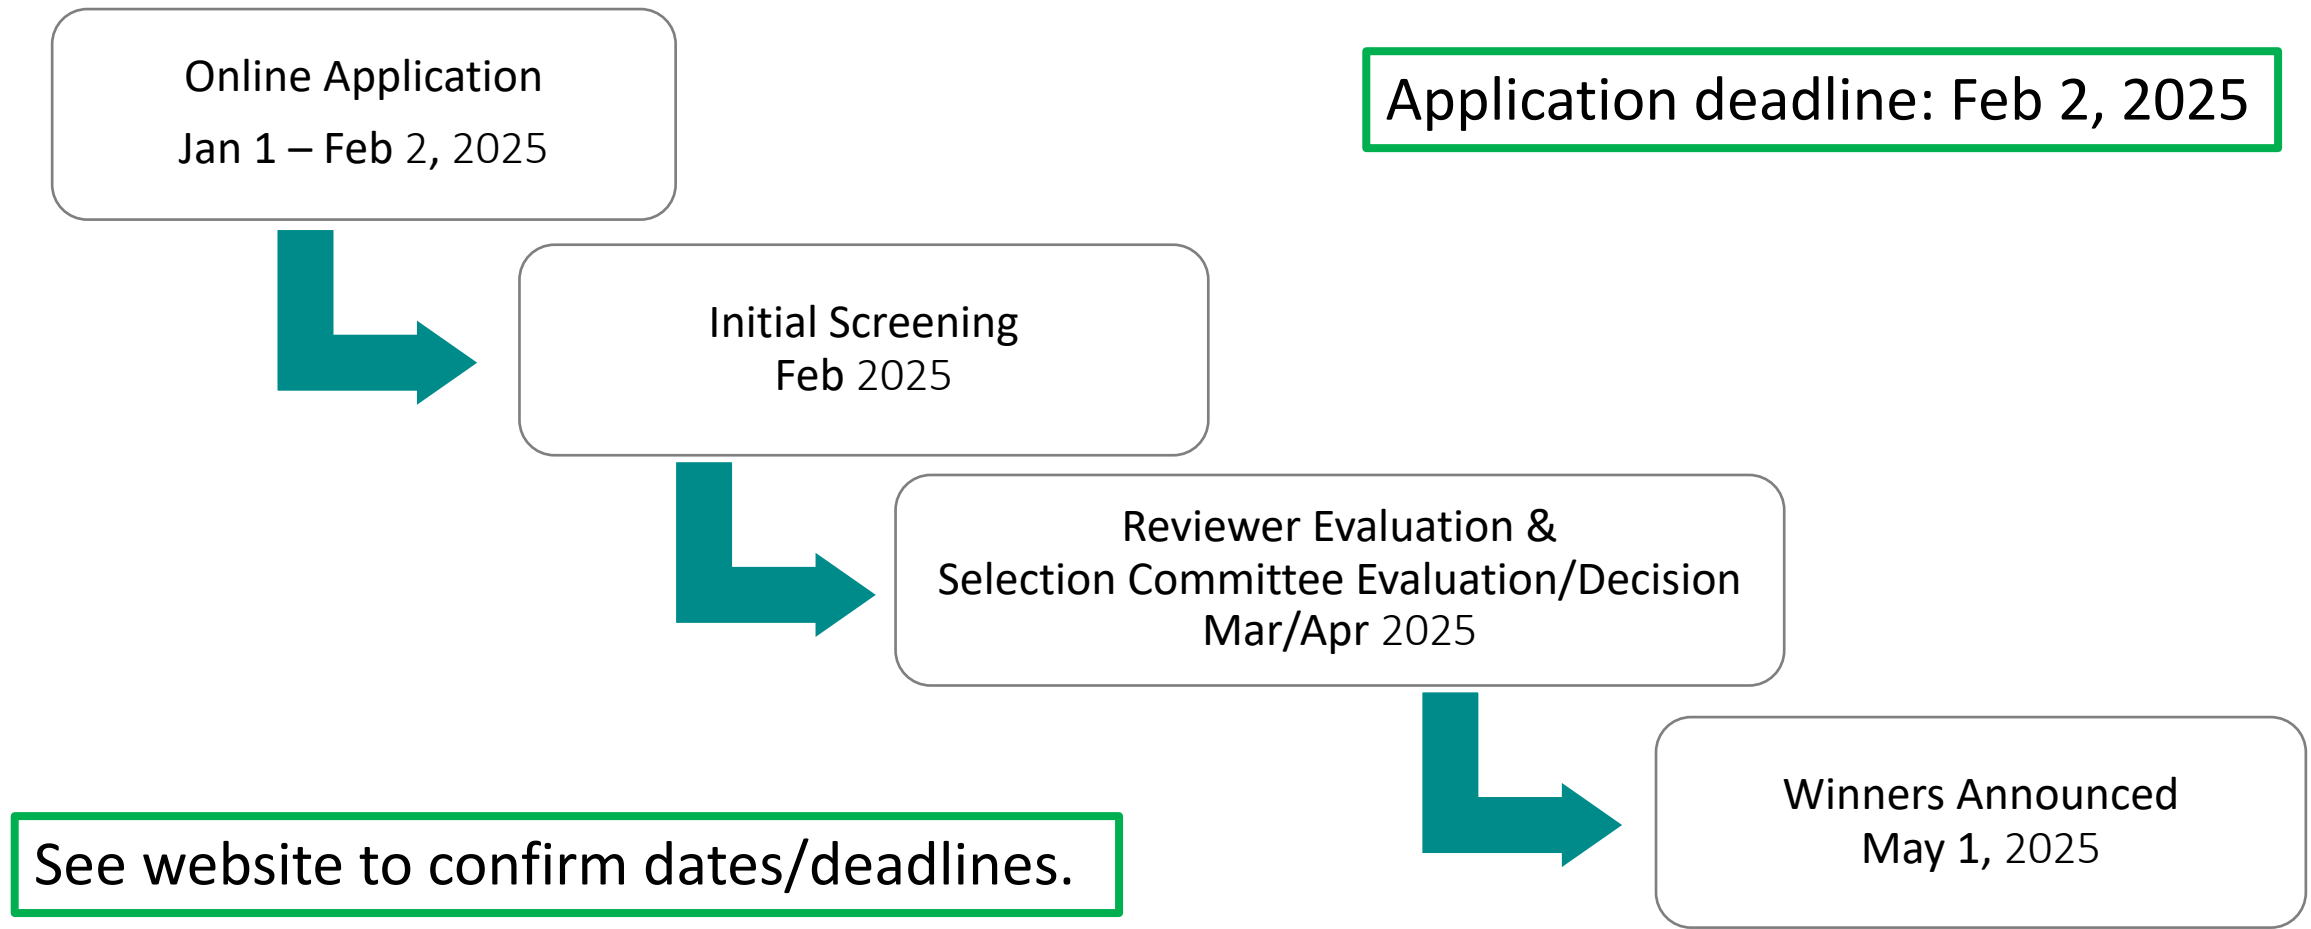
Online Application
Jan 1 – Feb 2, 2025

Application deadline: Feb 2, 2025

Initial Screening
Feb 2025

Reviewer Evaluation &
Selection Committee Evaluation/Decision
Mar/Apr 2025

Winners Announced
May 1, 2025

See website to confirm dates/deadlines.